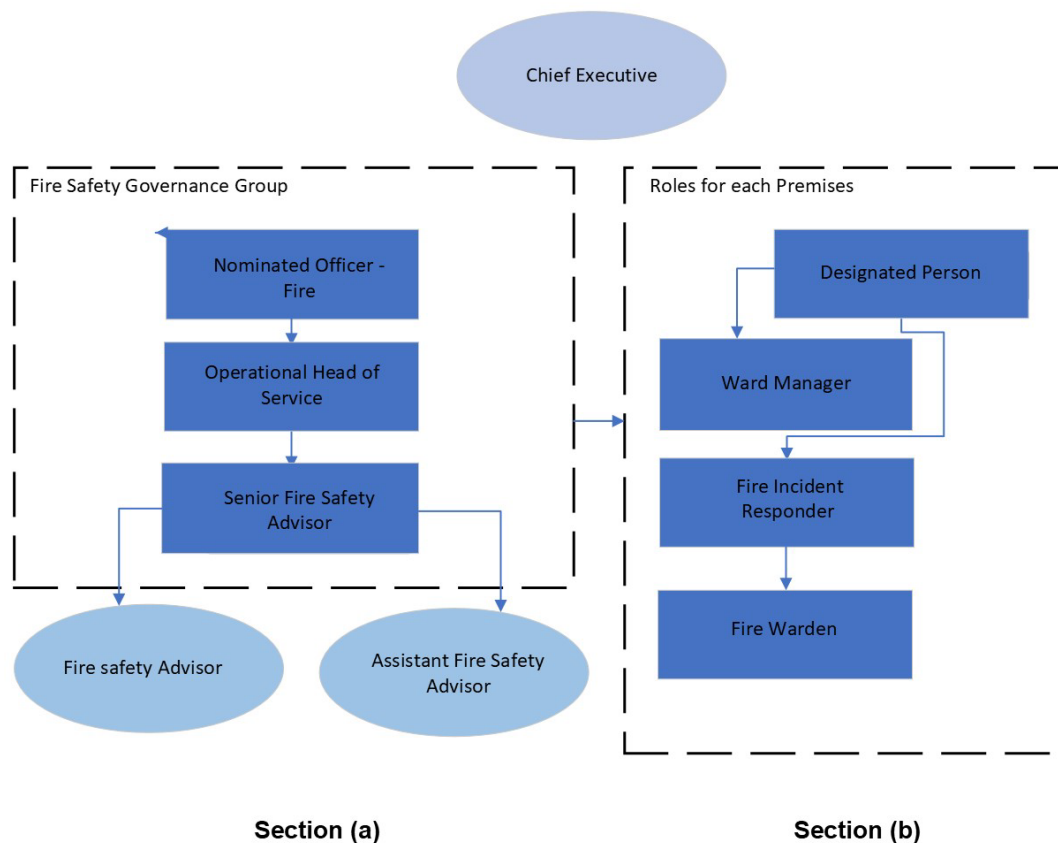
Chief Executive

Fire Safety Governance Group

Nominated Officer - Fire

Operational Head of Service

Senior Fire Safety Advisor

Fire safety Advisor

Assistant Fire Safety Advisor

Roles for each Premises

Designated Person

Ward Manager

Fire Incident Responder

Fire Warden

Section (a)

Section (b)